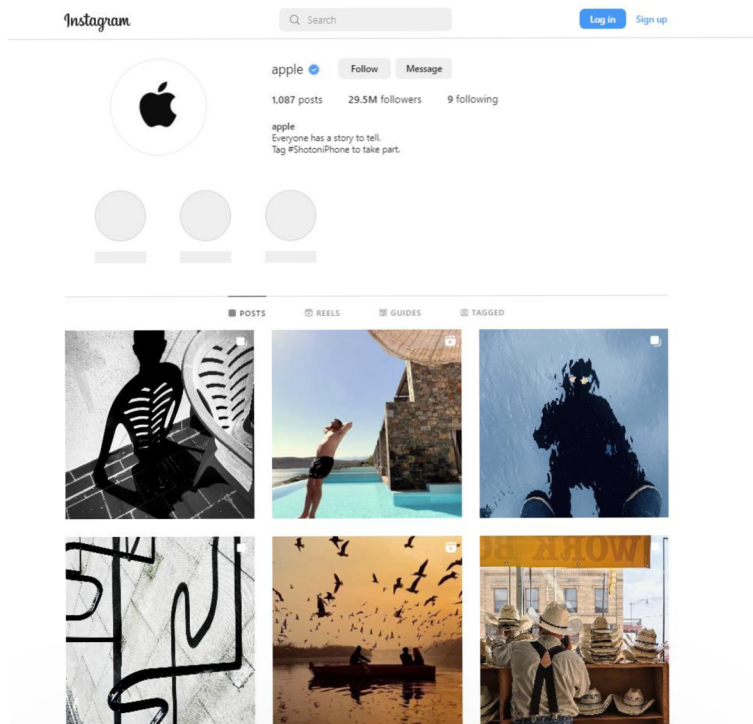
Instagram

Search

Log in

Sign up

apple

Follow

Message

1,087 posts

29.5M followers

9 following

apple
Everyone has a story to tell.
Tag #ShotoniPhone to take part.

POSTS

REELS

GUIDES

TAGGED

WORK